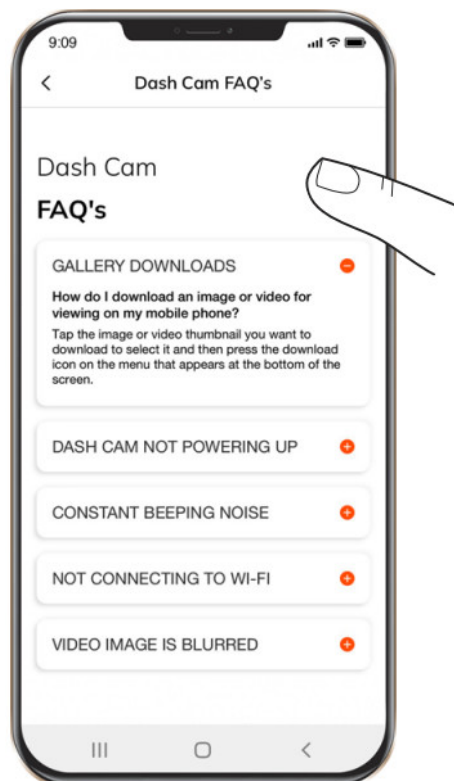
9:09

<

Dash Cam FAQ's

Dash Cam

FAQ's

GALLERY DOWNLOADS

How do I download an image or video for viewing on my mobile phone?

Tap the image or video thumbnail you want to download to select it and then press the download icon on the menu that appears at the bottom of the screen.

DASH CAM NOT POWERING UP

CONSTANT BEEPING NOISE

NOT CONNECTING TO WI-FI

VIDEO IMAGE IS BLURRED

|||

<